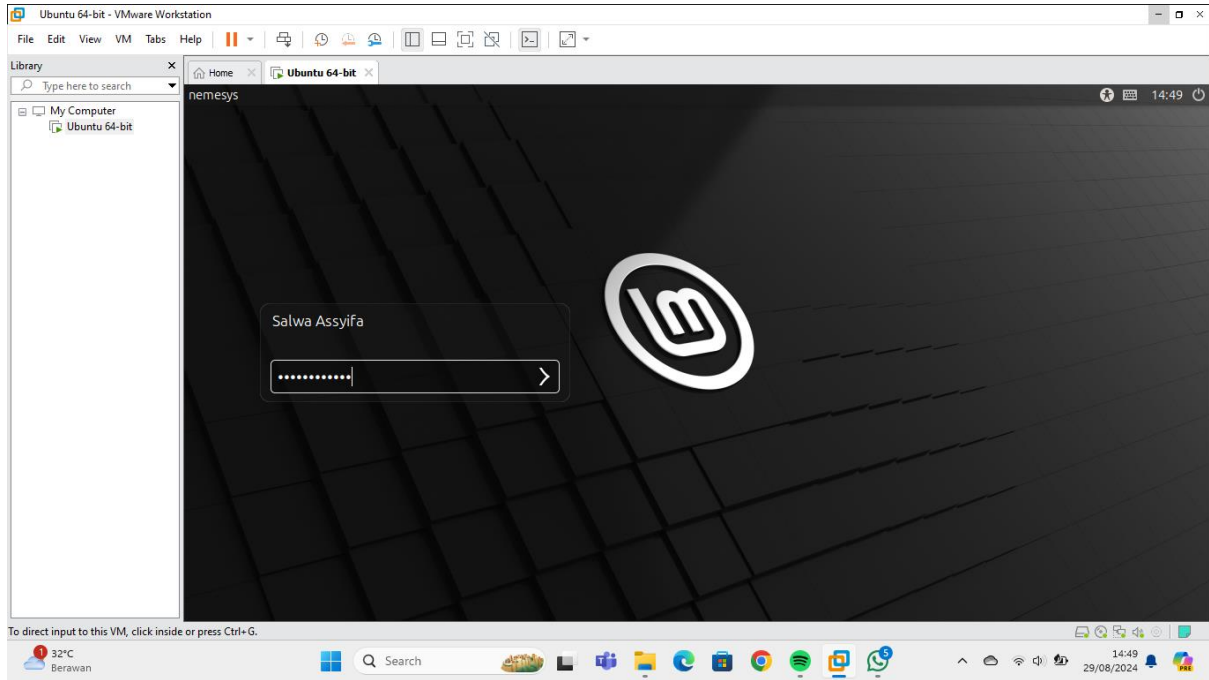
Ubuntu 64-bit - VMware Workstation

File Edit View VM Tabs Help

Library
Type here to search
My Computer
Ubuntu 64-bit

Home
Ubuntu 64-bit

nemesys
14:49

Salwa Assyifa
••••••••••••

To direct input to this VM, click inside or press Ctrl+G.

1
32°C
Berawan

Search

5

14:49
29/08/2024